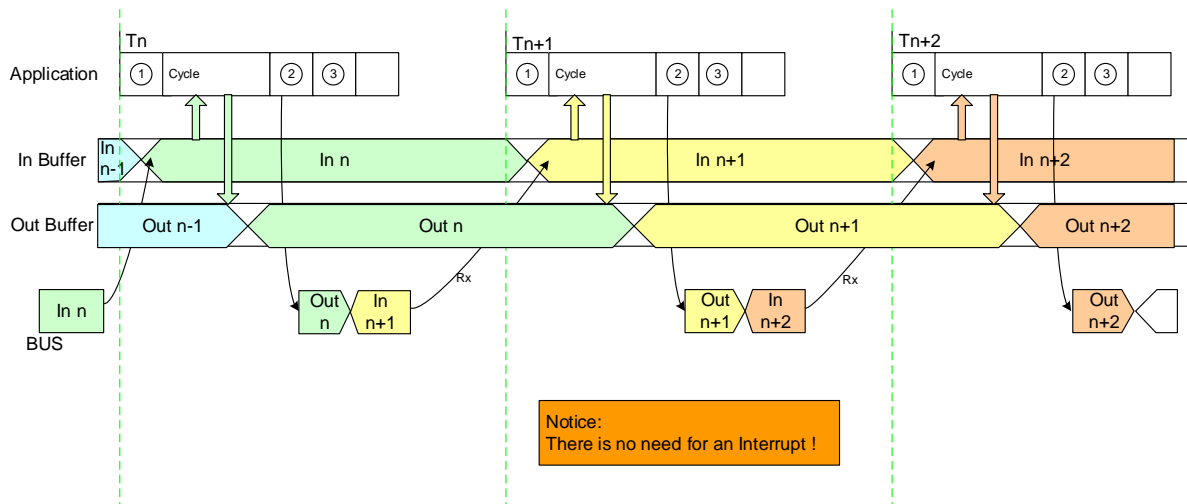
Tn
Tn+1
Tn+2

Application
1 Cycle 2 3
1 Cycle 2 3
1 Cycle 2 3

In Buffer
In n-1
In n
In n+1
In n+2

Out Buffer
Out n-1
Out n
Out n+1
Out n+2

In n
BUS

Out n
In n+1
Rx

Out n+1
In n+2
Rx

Out n+2

Notice:
There is no need for an Interrupt !